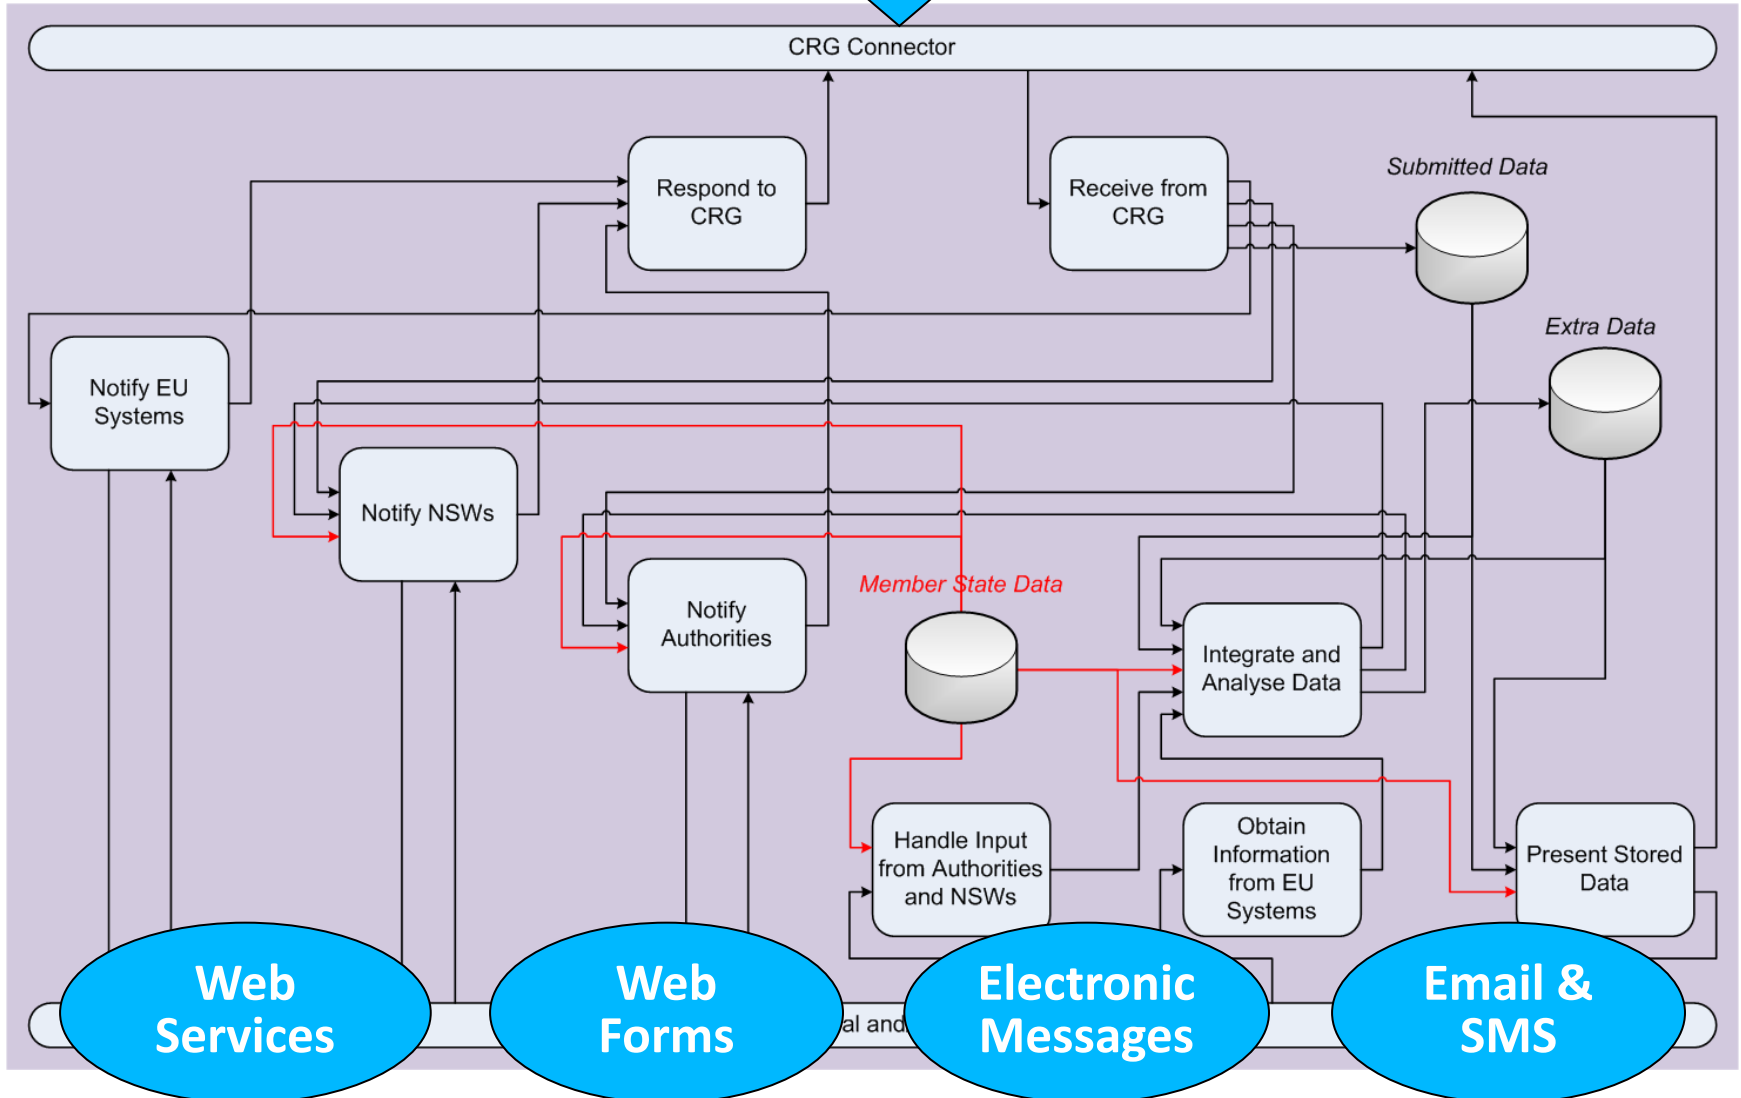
CRG Connector

Respond to CRG

Receive from CRG

Submitted Data

Extra Data

Notify EU Systems

Notify NSWs

Notify Authorities

Member State Data

Integrate and Analyse Data

Handle Input from Authorities and NSWs

Obtain Information from EU Systems

Present Stored Data

Web Services

Web Forms

al and

Electronic Messages

Email & SMS